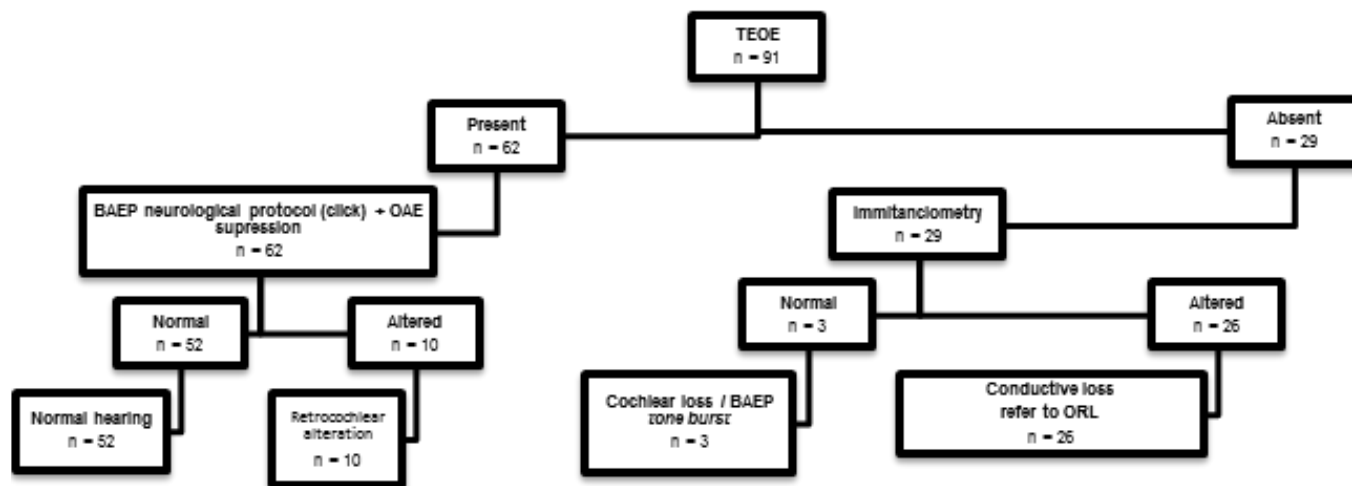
TEOE
n = 91

Present
n = 62

Absent
n = 29

BAEP neurological protocol (click) + OAE supression
n = 62

Immitanciometry
n = 29

Normal
n = 52

Altered
n = 10

Normal
n = 3

Altered
n = 26

Normal hearing
n = 52

Retrocochlear alteration
n = 10

Cochlear loss / BAEP *tone burst*
n = 3

Conductive loss
refer to ORL
n = 26